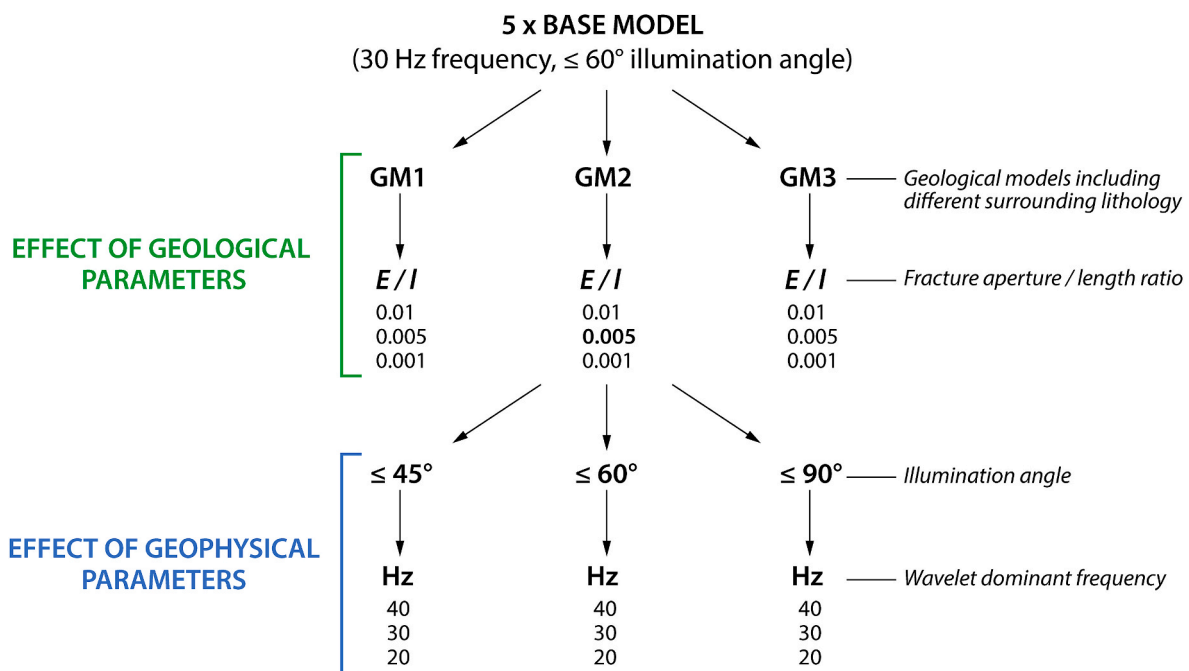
5 x BASE MODEL
(30 Hz frequency, ≤ 60° illumination angle)

GM1

GM2

GM3 — Geological models including different surrounding lithology

EFFECT OF GEOLOGICAL PARAMETERS

E / l
0.01
0.005
0.001

E / l
0.01
**0.005**
0.001

E / l — Fracture aperture / length ratio
0.01
0.005
0.001

≤ 45°

≤ 60°

≤ 90° — Illumination angle

EFFECT OF GEOPHYSICAL PARAMETERS

Hz
40
30
20

Hz
40
30
20

Hz — Wavelet dominant frequency
40
30
20